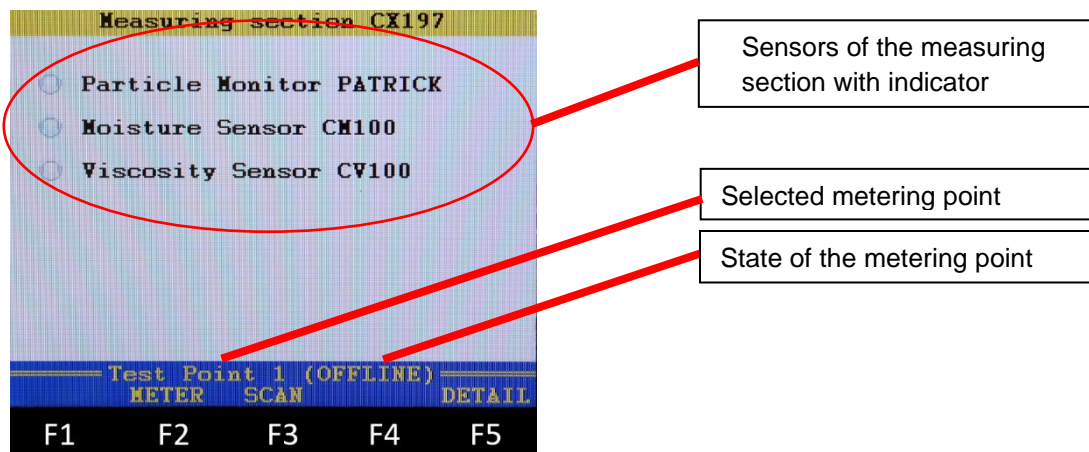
Measuring section CX197

Particle Monitor PATRICK

Moisture Sensor CM100

Viscosity Sensor CV100

Test Point 1 (OFFLINE)

METER SCAN DETAIL

F1 F2 F3 F4 F5

Sensors of the measuring section with indicator

Selected metering point

State of the metering point